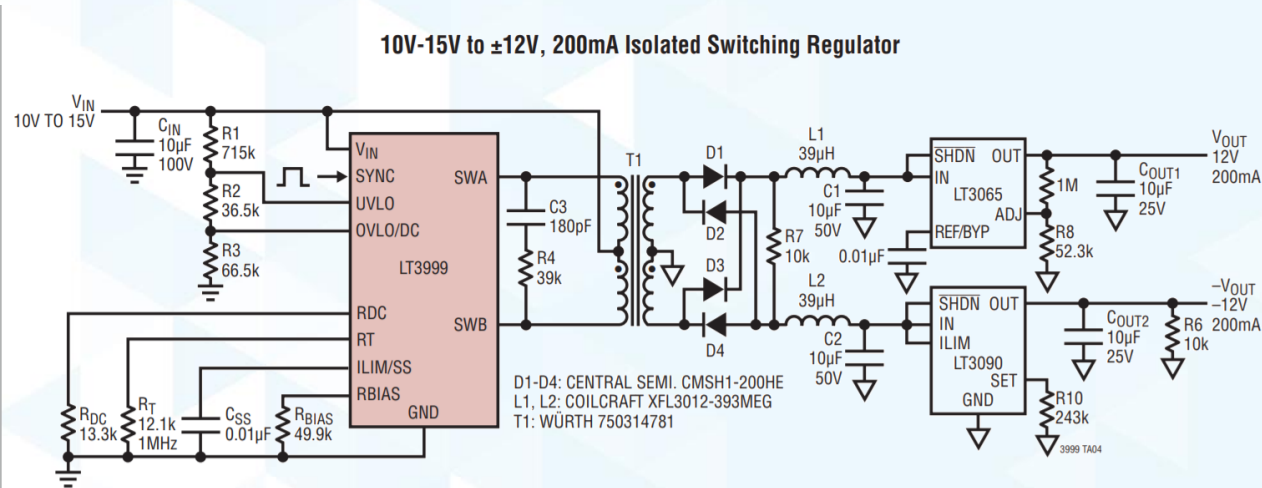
10V-15V to ±12V, 200mA Isolated Switching Regulator

$V_{IN}$
10V TO 15V

$C_{IN}$
10µF
100V

R1
715k

R2
36.5k

R3
66.5k

$V_{IN}$
SYNC
UVLO
OVLO/DC
LT3999
RDC
RT
ILIM/SS
RBIAS
GND
SWA
SWB

C3
180pF

R4
39k

T1

D1
D2
D3
D4

L1
39µH

C1
10µF
50V

R7
10k

L2
39µH

C2
10µF
50V

$\overline{SHDN}$
OUT
IN
LT3065
ADJ
REF/BYP

0.01µF

1M

R8
52.3k

$V_{OUT}$
12V
200mA

$C_{OUT1}$
10µF
25V

$\overline{SHDN}$
OUT
IN
ILIM
LT3090
SET
GND

R10
243k

$C_{OUT2}$
10µF
25V

R6
10k

$-V_{OUT}$
–12V
200mA

$R_{DC}$
13.3k

$R_T$
12.1k
1MHz

$C_{SS}$
0.01µF

$R_{BIAS}$
49.9k

D1-D4: CENTRAL SEMI. CMSH1-200HE
L1, L2: COILCRAFT XFL3012-393MEG
T1: WÜRTH 750314781

3999 TA04